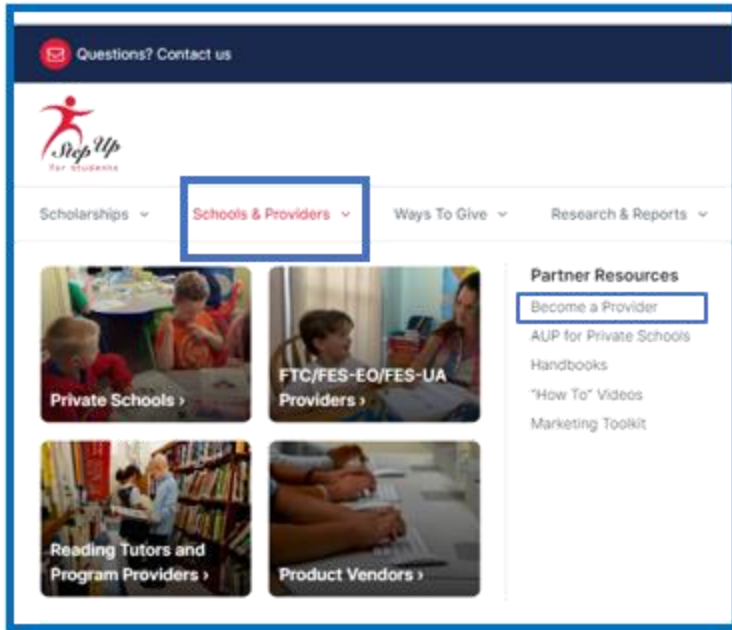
Questions? Contact us

Step Up for students

Scholarships

Schools & Providers

Ways To Give

Research & Reports

Private Schools ›

FTC/FES-EO/FES-UA Providers ›

Reading Tutors and Program Providers ›

Product Vendors ›

Partner Resources

Become a Provider

AUP for Private Schools

Handbooks

"How To" Videos

Marketing Toolkit